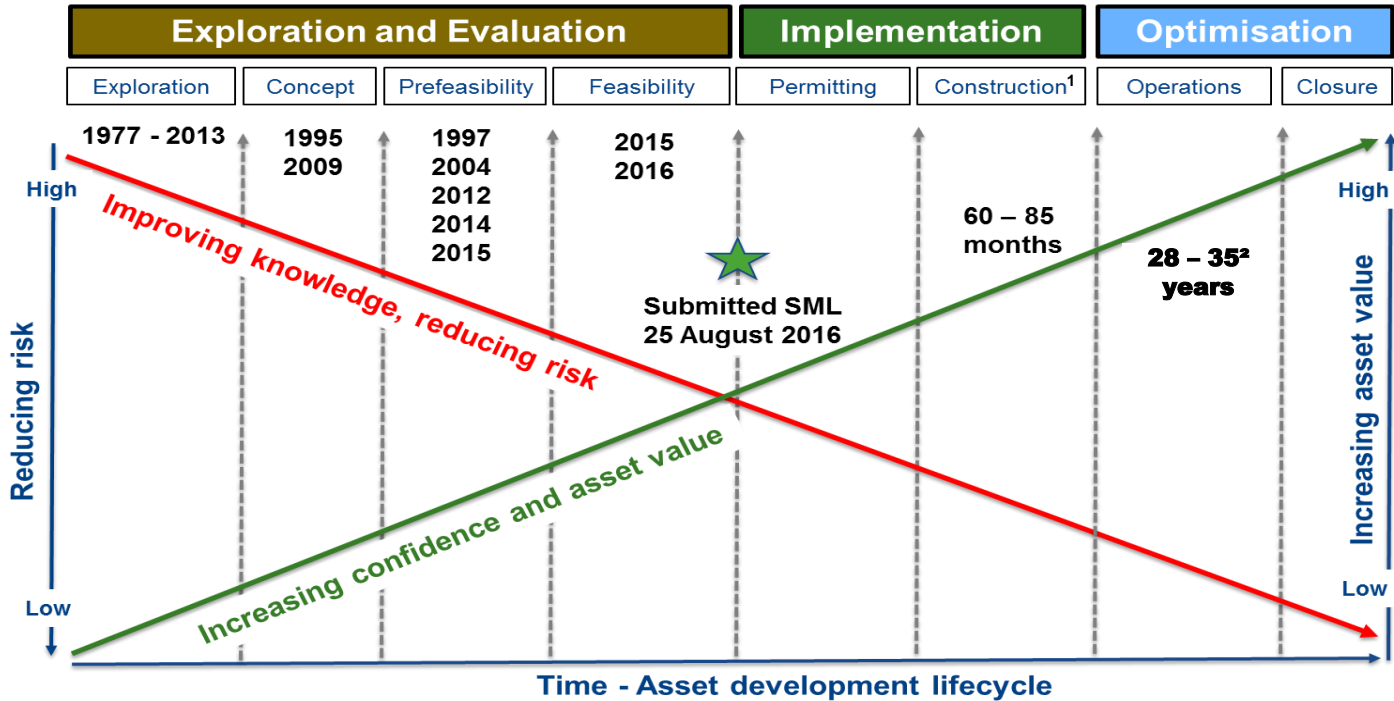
Exploration and Evaluation

Implementation

Optimisation

Exploration

Concept

Prefeasibility

Feasibility

Permitting

Construction$^1$

Operations

Closure

1977 - 2013

1995
2009

1997
2004
2012
2014
2015

2015
2016

High

Improving knowledge, reducing risk

Submitted SML
25 August 2016

60 – 85
months

28 – 35$^2$
years

High

Increasing asset value

Reducing risk

Increasing confidence and asset value

Low

Low

Time - Asset development lifecycle